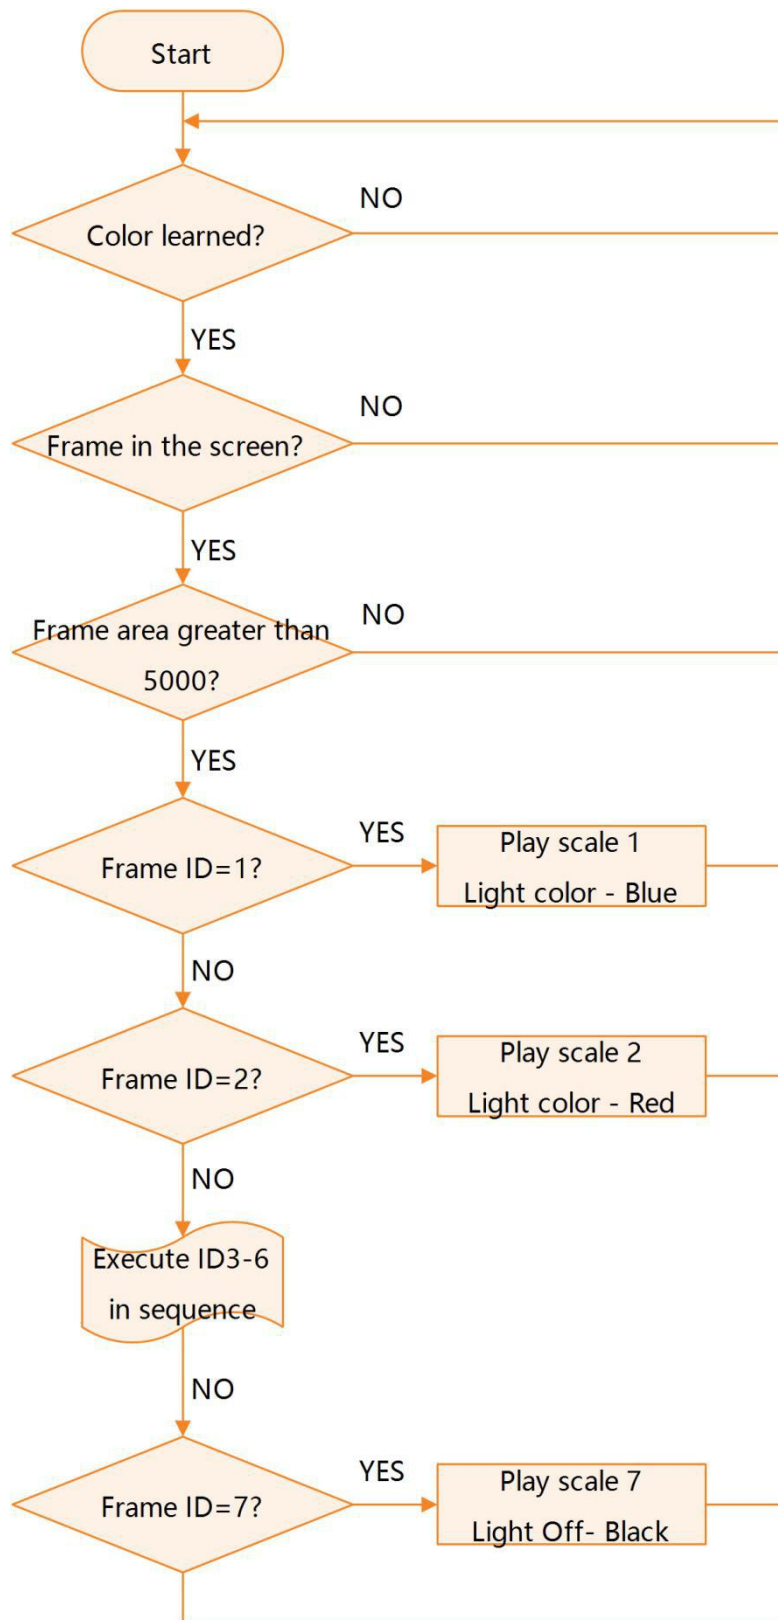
Start

Color learned?

NO

YES

Frame in the screen?

NO

YES

Frame area greater than 5000?

NO

YES

Frame ID=1?

YES

Play scale 1
Light color - Blue

NO

Frame ID=2?

YES

Play scale 2
Light color - Red

NO

Execute ID3-6 in sequence

NO

Frame ID=7?

YES

Play scale 7
Light Off- Black